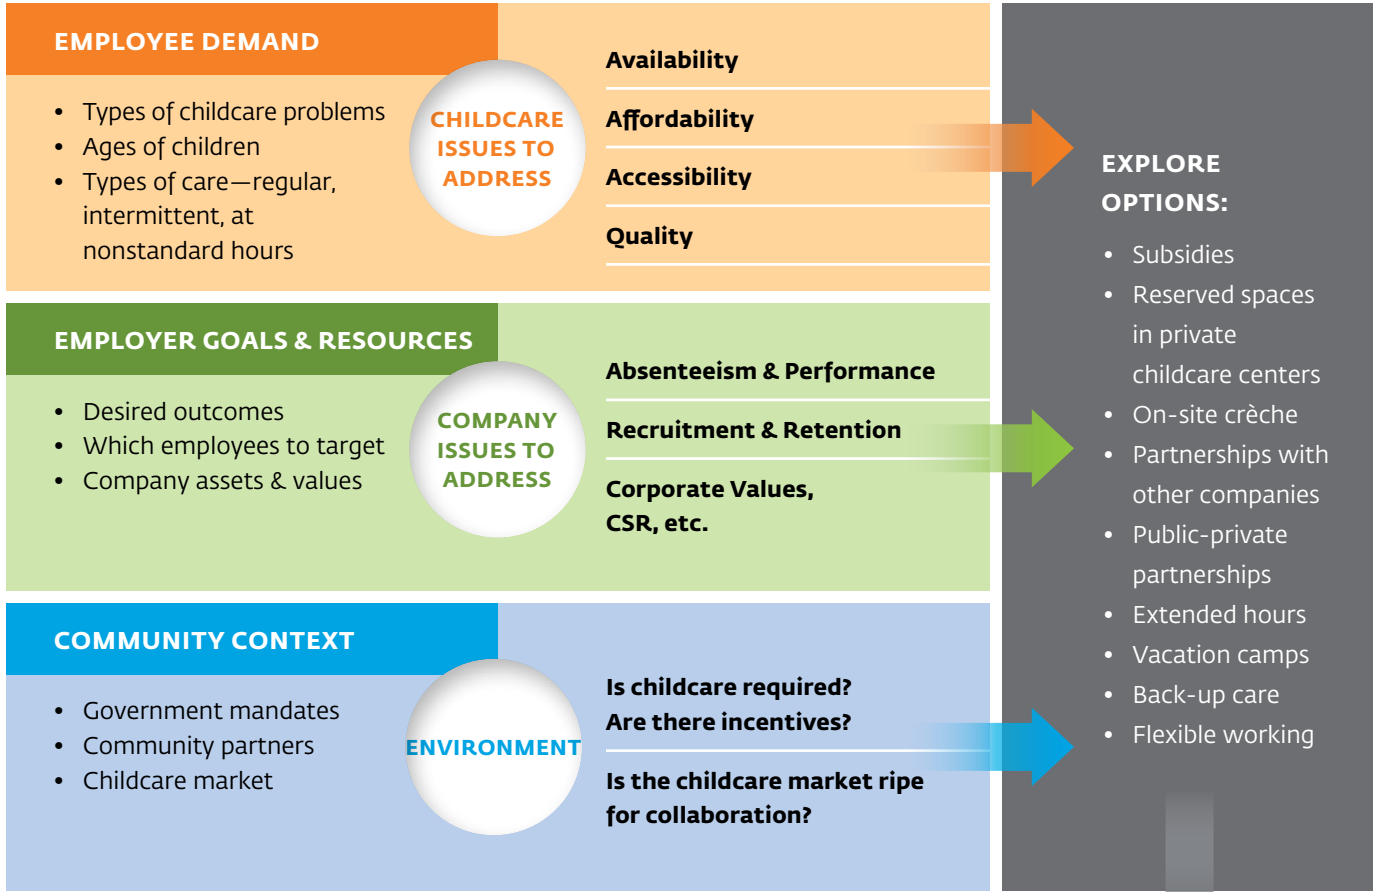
EMPLOYEE DEMAND

- Types of childcare problems
- Ages of children
- Types of care—regular, intermittent, at nonstandard hours

CHILDCARE ISSUES TO ADDRESS

Availability

Affordability

Accessibility

Quality

EMPLOYER GOALS & RESOURCES

- Desired outcomes
- Which employees to target
- Company assets & values

COMPANY ISSUES TO ADDRESS

Absenteeism & Performance

Recruitment & Retention

Corporate Values, CSR, etc.

COMMUNITY CONTEXT

- Government mandates
- Community partners
- Childcare market

ENVIRONMENT

Is childcare required? Are there incentives?

Is the childcare market ripe for collaboration?

EXPLORE OPTIONS:

- Subsidies
- Reserved spaces in private childcare centers
- On-site crèche
- Partnerships with other companies
- Public-private partnerships
- Extended hours
- Vacation camps
- Back-up care
- Flexible working